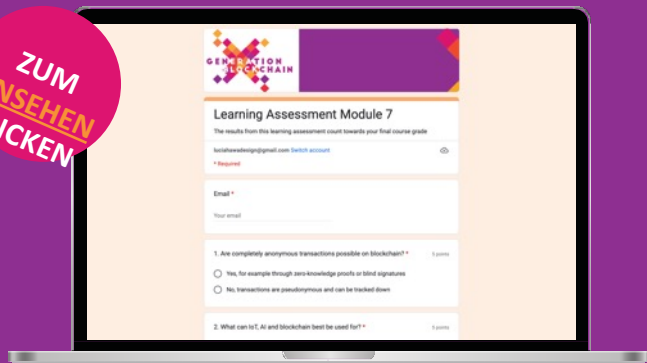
ZUM
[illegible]NSEHEN
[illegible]ICKEN

GENERATION BLOCKCHAIN

Learning Assessment Module 7

The results from this learning assessment count towards your final course grade

luciahawadesign@gmail.com Switch account

* Required

Email *

Your email

1. Are completely anonymous transactions possible on blockchain? *

5 points

Yes, for example through zero-knowledge proofs or blind signatures

No, transactions are pseudonymous and can be tracked down

2. What can IoT, AI and blockchain best be used for? *

5 points